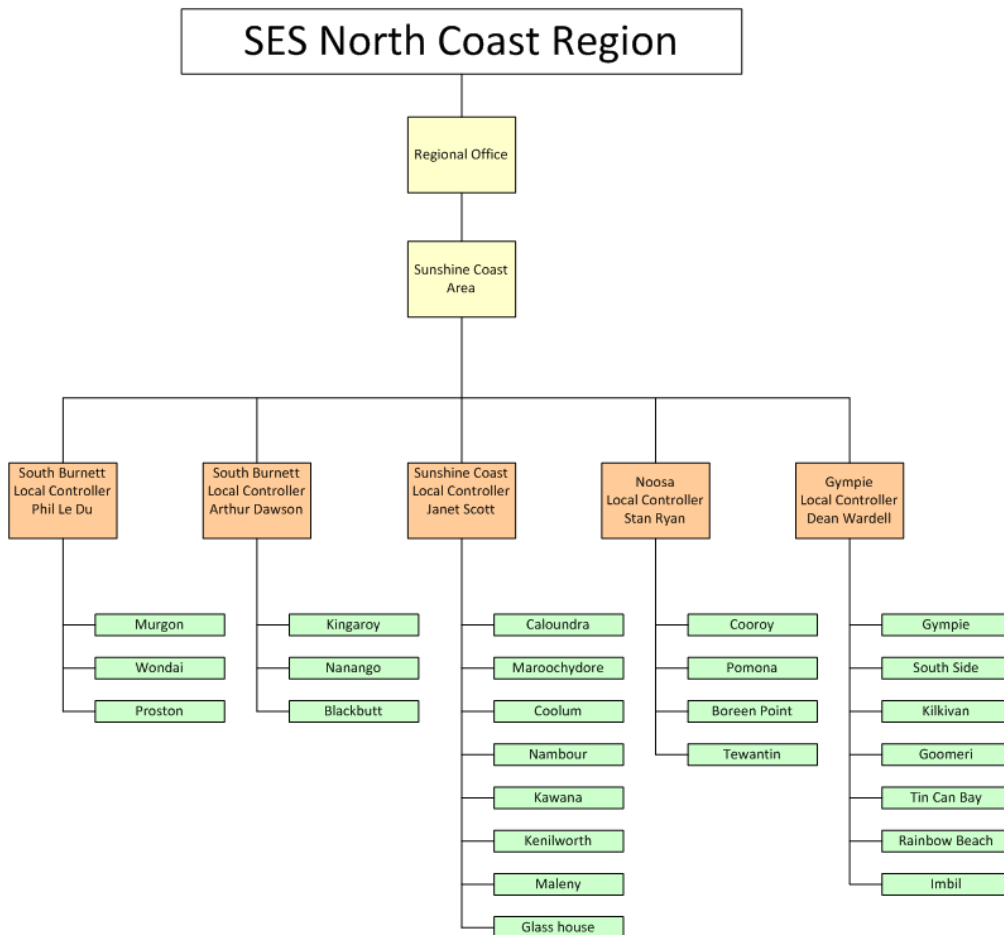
SES North Coast Region

Regional Office

Sunshine Coast Area

South Burnett
Local Controller
Phil Le Du

Murgon
Wondai
Proston

South Burnett
Local Controller
Arthur Dawson

Kingaroy
Nanango
Blackbutt

Sunshine Coast
Local Controller
Janet Scott

Caloundra
Maroochydore
Coolum
Nambour
Kawana
Kenilworth
Maleny
Glass house

Noosa
Local Controller
Stan Ryan

Cooroy
Pomona
Boreen Point
Tewantin

Gympie
Local Controller
Dean Wardell

Gympie
South Side
Kilkivan
Goomeri
Tin Can Bay
Rainbow Beach
Imbil